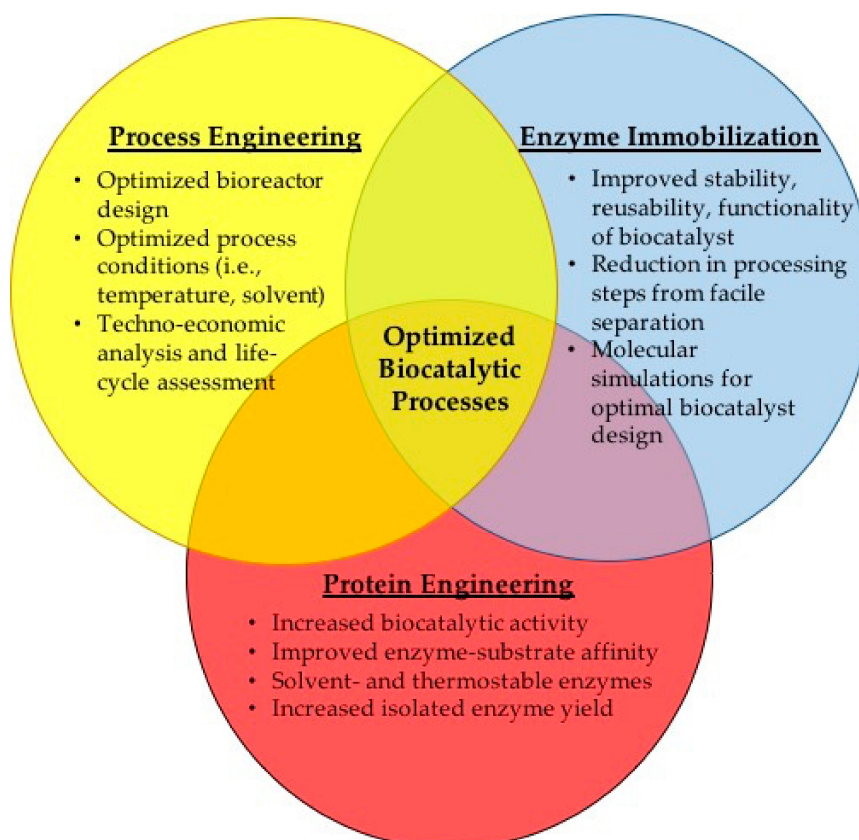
Process Engineering

- Optimized bioreactor design
- Optimized process conditions (i.e., temperature, solvent)
- Techno-economic analysis and life-cycle assessment

Enzyme Immobilization

- Improved stability, reusability, functionality of biocatalyst
- Reduction in processing steps from facile separation
- Molecular simulations for optimal biocatalyst design

Optimized Biocatalytic Processes

Protein Engineering

- Increased biocatalytic activity
- Improved enzyme-substrate affinity
- Solvent- and thermostable enzymes
- Increased isolated enzyme yield